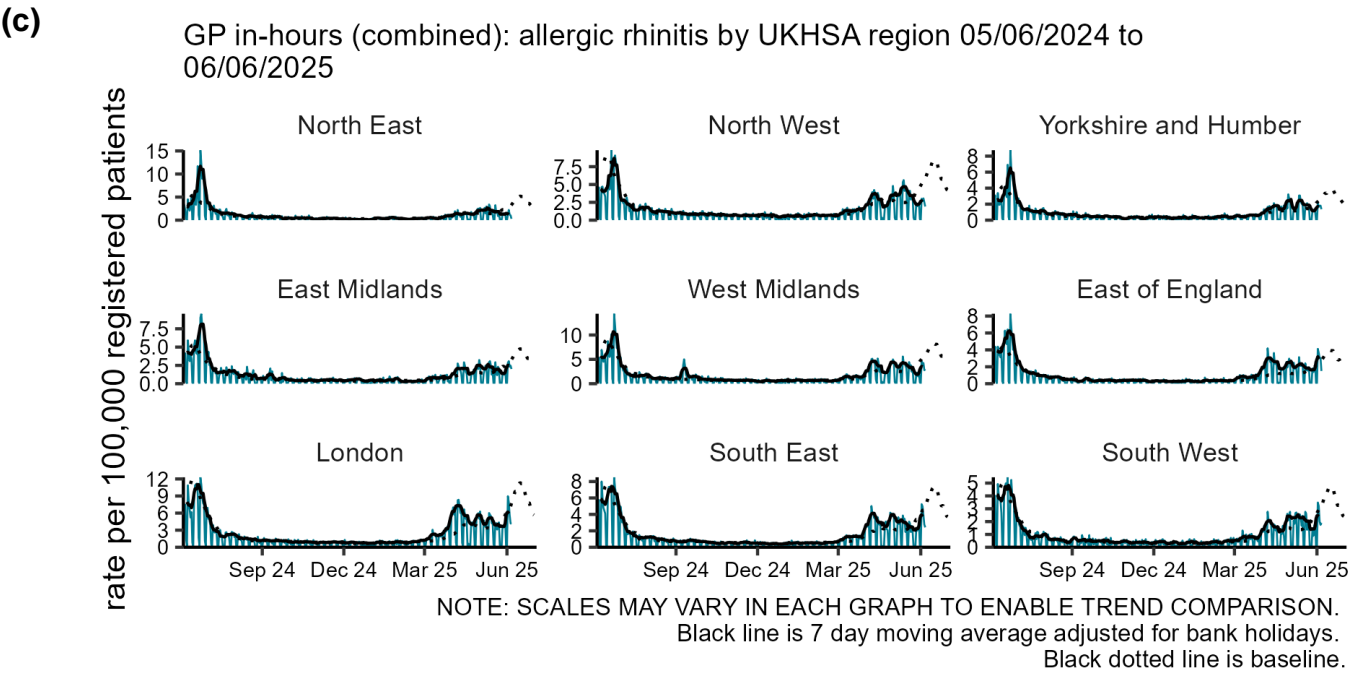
(c)

GP in-hours (combined): allergic rhinitis by UKHSA region 05/06/2024 to 06/06/2025

rate per 100,000 registered patients

North East
15
10
5
0

North West
7.5
5.0
2.5
0.0

Yorkshire and Humber
8
6
4
2
0

East Midlands
7.5
5.0
2.5
0.0

West Midlands
10
5
0

East of England
8
6
4
2
0

London
12
9
6
3
0
Sep 24 Dec 24 Mar 25 Jun 25

South East
8
6
4
2
0
Sep 24 Dec 24 Mar 25 Jun 25

South West
5
4
3
2
1
0
Sep 24 Dec 24 Mar 25 Jun 25

NOTE: SCALES MAY VARY IN EACH GRAPH TO ENABLE TREND COMPARISON.
Black line is 7 day moving average adjusted for bank holidays.
Black dotted line is baseline.